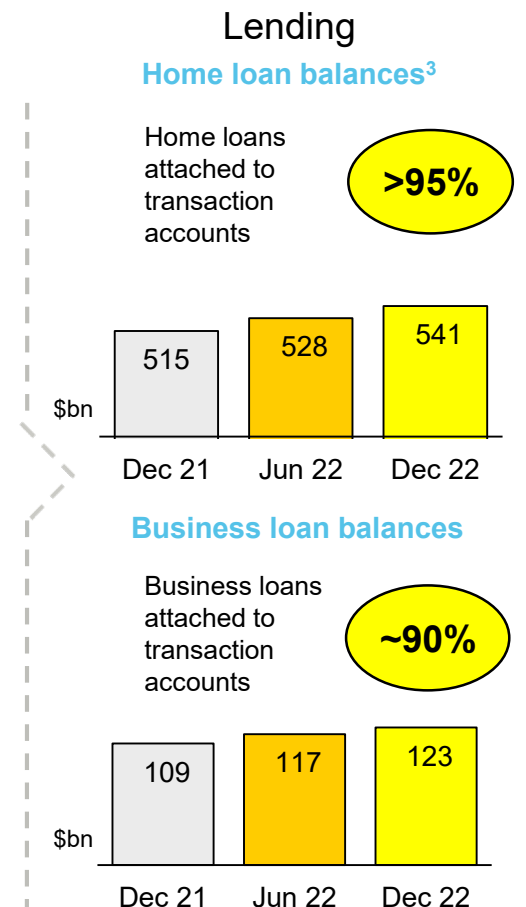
Lending

Home loan balances$^3$

Home loans attached to transaction accounts

>95%

515
528
541

$bn

Dec 21 Jun 22 Dec 22

Business loan balances

Business loans attached to transaction accounts

~90%

109
117
123

$bn

Dec 21 Jun 22 Dec 22